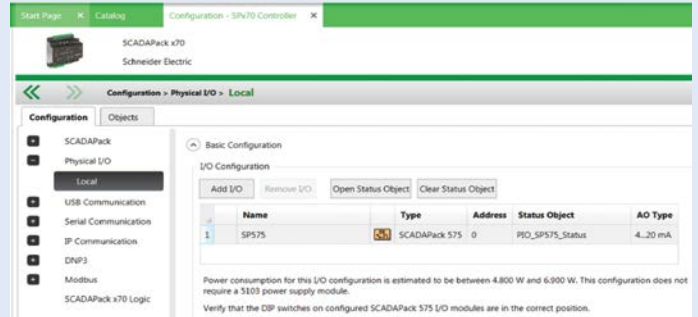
Start Page × Catalog Configuration - SPx70 Controller ×

SCADAPack x70
Schneider Electric

Configuration > Physical I/O > Local

Configuration Objects

SCADAPack
Physical I/O
Local
USB Communication
Serial Communication
IP Communication
DNP3
Modbus
SCADAPack x70 Logic

Basic Configuration

I/O Configuration

Add I/O Remove I/O Open Status Object Clear Status Object

| # | Name | Type | Address | Status Object | AO Type |
|---|---|---|---|---|---|
| 1 | SP575 | SCADAPack 575 | 0 | PIO_SP575_Status | 4...20 mA |

Power consumption for this I/O configuration is estimated to be between 4.800 W and 6.900 W. This configuration does not require a 5103 power supply module.

Verify that the DIP switches on configured SCADAPack 575 I/O modules are in the correct position.